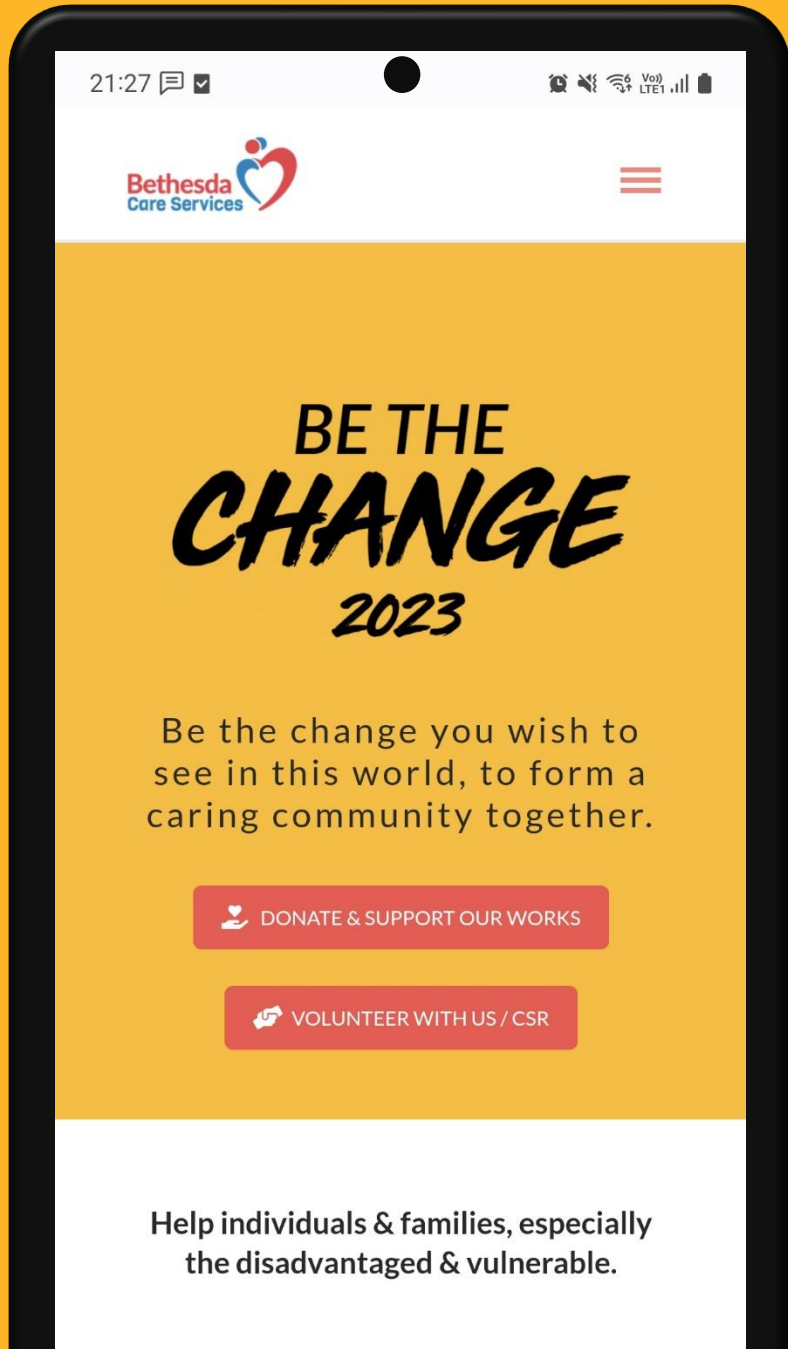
21:27

Vo) LTE1

Bethesda
Care Services

BE THE
CHANGE
2023

Be the change you wish to see in this world, to form a caring community together.

DONATE & SUPPORT OUR WORKS

VOLUNTEER WITH US / CSR

Help individuals & families, especially the disadvantaged & vulnerable.